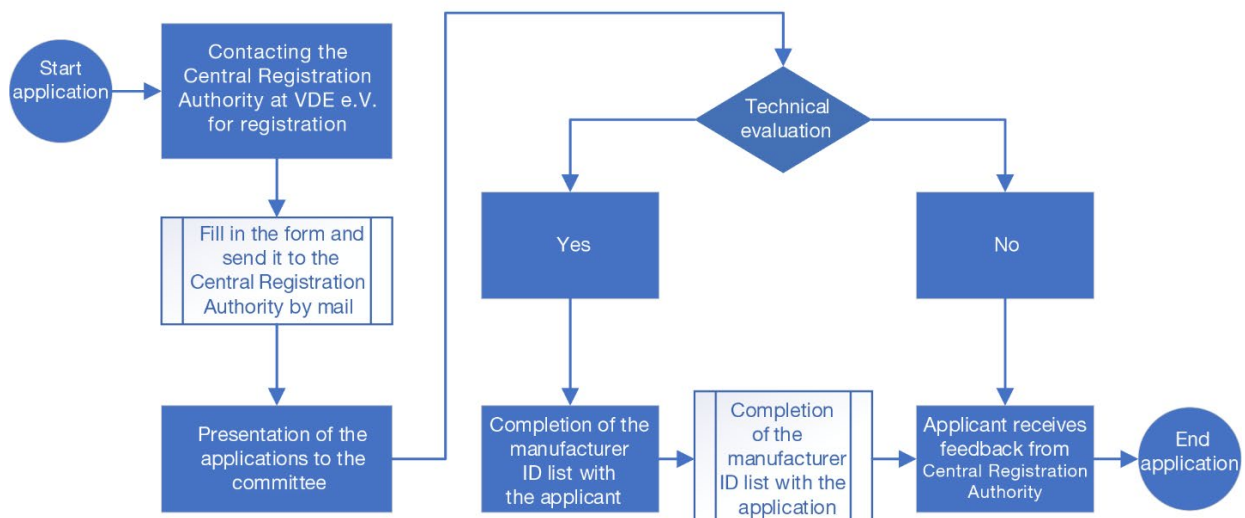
Start application

Contacting the Central Registration Authority at VDE e.V. for registration

Fill in the form and send it to the Central Registration Authority by mail

Presentation of the applications to the committee

Technical evaluation

Yes

No

Completion of the manufacturer ID list with the applicant

Completion of the manufacturer ID list with the application

Applicant receives feedback from Central Registration Authority

End application